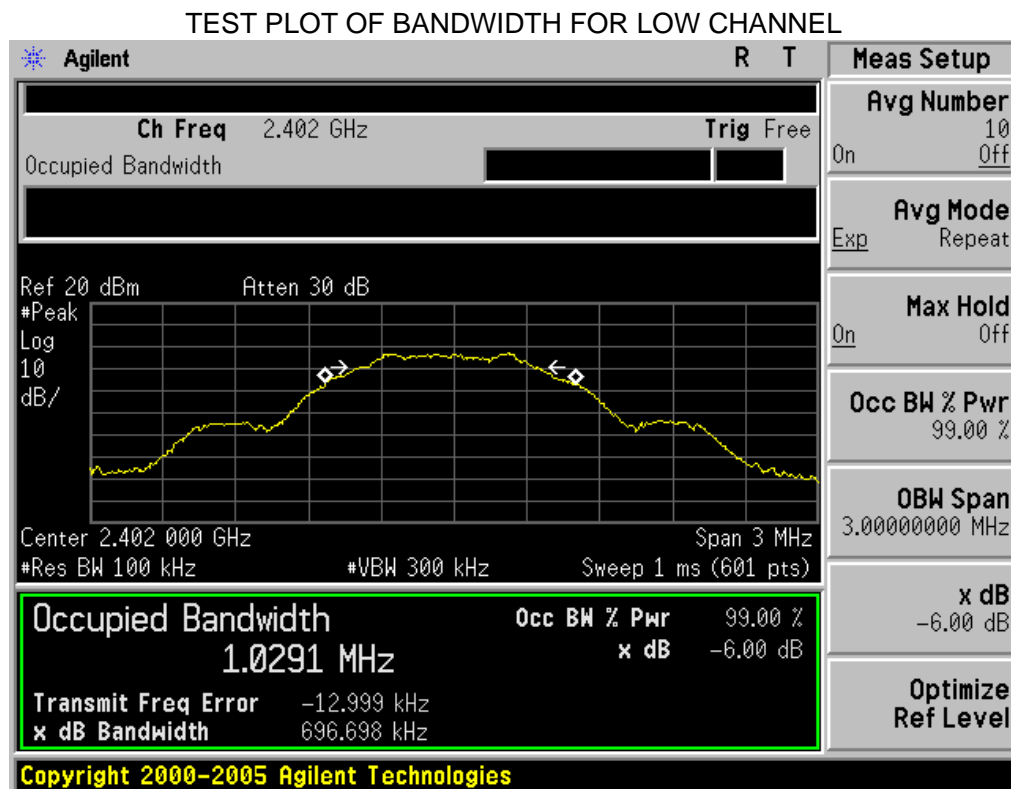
TEST PLOT OF BANDWIDTH FOR LOW CHANNEL

Agilent R T

Ch Freq 2.402 GHz Trig Free
Occupied Bandwidth

Ref 20 dBm Atten 30 dB
#Peak
Log
10
dB/

Center 2.402 000 GHz Span 3 MHz
#Res BW 100 kHz #VBW 300 kHz Sweep 1 ms (601 pts)

Occupied Bandwidth
1.0291 MHz
Occ BW % Pwr 99.00 %
x dB -6.00 dB
Transmit Freq Error -12.999 kHz
x dB Bandwidth 696.698 kHz

Meas Setup
Avg Number 10
On Off
Avg Mode
Exp Repeat
Max Hold
On Off
Occ BW % Pwr 99.00 %
OBW Span 3.00000000 MHz
x dB -6.00 dB
Optimize Ref Level

Copyright 2000-2005 Agilent Technologies